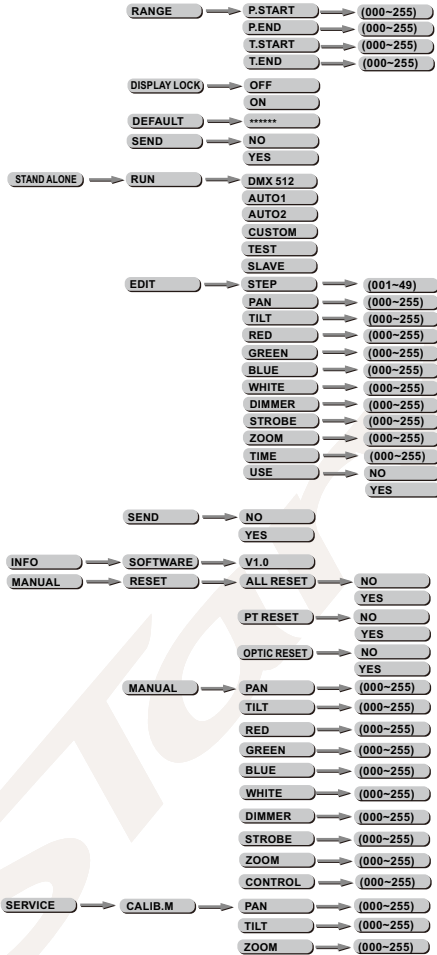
RANGE
P.START
(000~255)
P.END
(000~255)
T.START
(000~255)
T.END
(000~255)
DISPLAY LOCK
OFF
ON
DEFAULT
******
SEND
NO
YES
STAND ALONE
RUN
DMX 512
AUTO1
AUTO2
CUSTOM
TEST
SLAVE
EDIT
STEP
(001~49)
PAN
(000~255)
TILT
(000~255)
RED
(000~255)
GREEN
(000~255)
BLUE
(000~255)
WHITE
(000~255)
DIMMER
(000~255)
STROBE
(000~255)
ZOOM
(000~255)
TIME
(000~255)
USE
NO
YES
SEND
NO
YES
INFO
SOFTWARE
V1.0
MANUAL
RESET
ALL RESET
NO
YES
PT RESET
NO
YES
OPTIC RESET
NO
YES
MANUAL
PAN
(000~255)
TILT
(000~255)
RED
(000~255)
GREEN
(000~255)
BLUE
(000~255)
WHITE
(000~255)
DIMMER
(000~255)
STROBE
(000~255)
ZOOM
(000~255)
CONTROL
(000~255)
SERVICE
CALIB.M
PAN
(000~255)
TILT
(000~255)
ZOOM
(000~255)